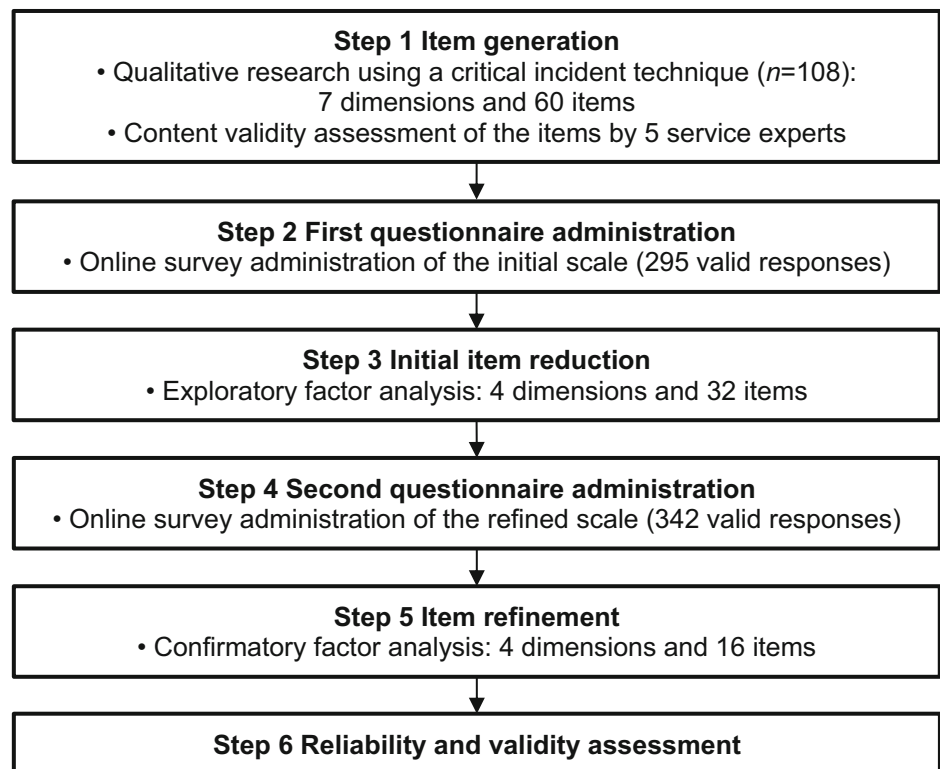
**Step 1 Item generation**
• Qualitative research using a critical incident technique ($n$=108): 7 dimensions and 60 items
• Content validity assessment of the items by 5 service experts

**Step 2 First questionnaire administration**
• Online survey administration of the initial scale (295 valid responses)

**Step 3 Initial item reduction**
• Exploratory factor analysis: 4 dimensions and 32 items

**Step 4 Second questionnaire administration**
• Online survey administration of the refined scale (342 valid responses)

**Step 5 Item refinement**
• Confirmatory factor analysis: 4 dimensions and 16 items

**Step 6 Reliability and validity assessment**